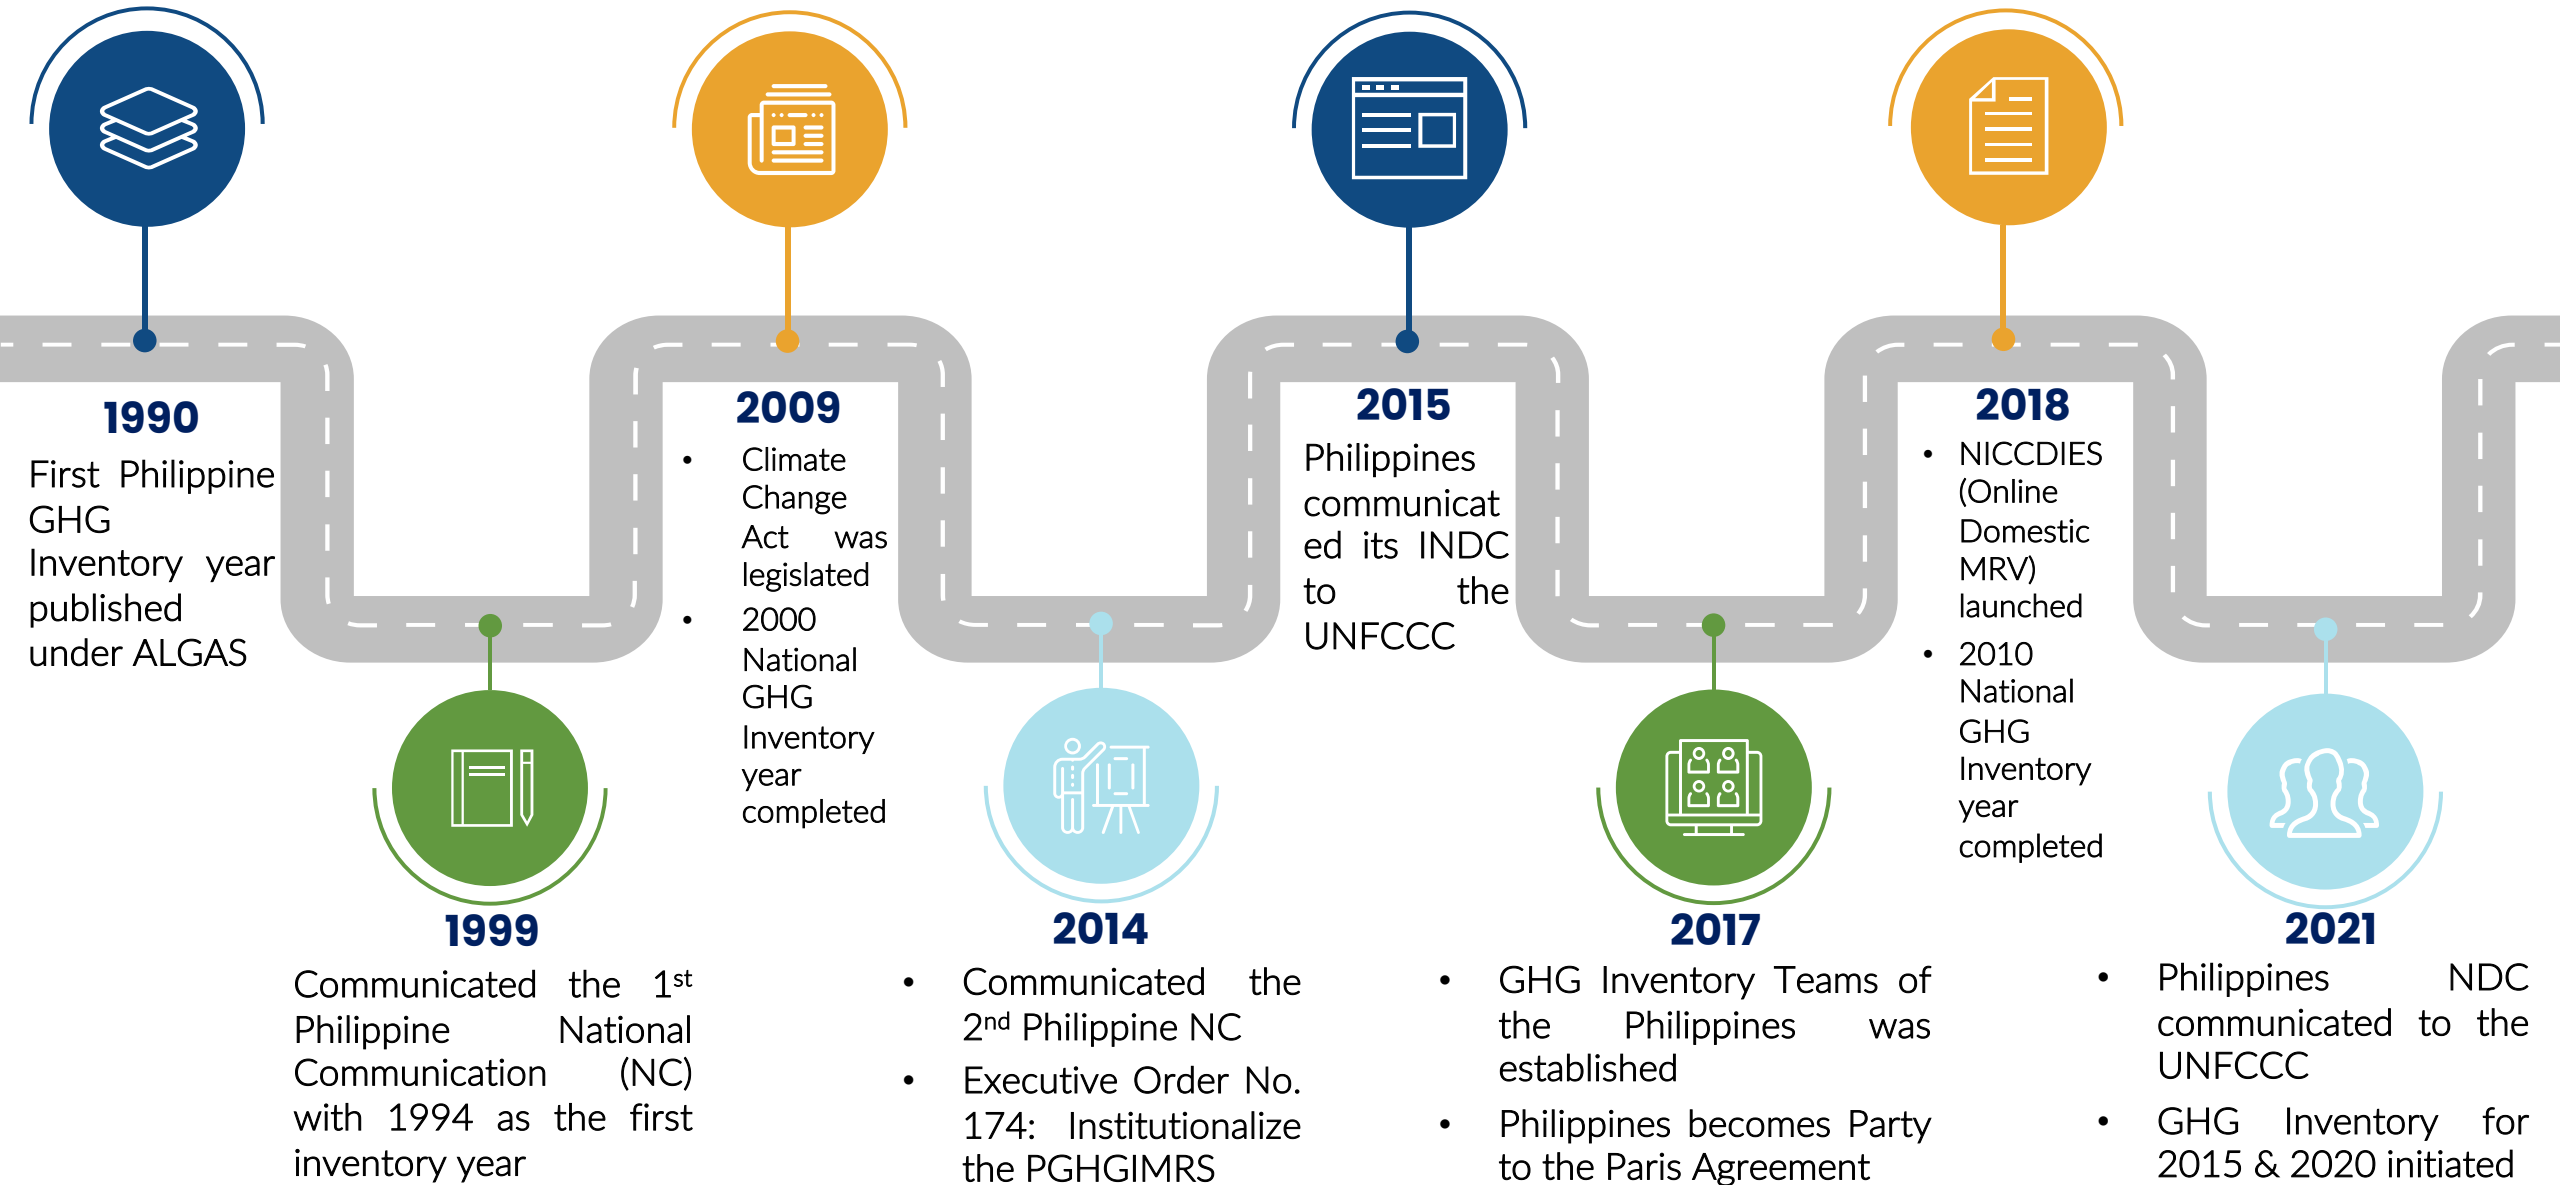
1990
First Philippine GHG Inventory year published under ALGAS

2009
• Climate Change Act was legislated
• 2000 National GHG Inventory year completed

2015
Philippines communicated its INDC to the UNFCCC

2018
• NICCDIES (Online Domestic MRV) launched
• 2010 National GHG Inventory year completed

1999
Communicated the 1$^{st}$ Philippine National Communication (NC) with 1994 as the first inventory year

2014
• Communicated the 2$^{nd}$ Philippine NC
• Executive Order No. 174: Institutionalize the PGHGIMRS

2017
• GHG Inventory Teams of the Philippines was established
• Philippines becomes Party to the Paris Agreement

2021
• Philippines NDC communicated to the UNFCCC
• GHG Inventory for 2015 & 2020 initiated